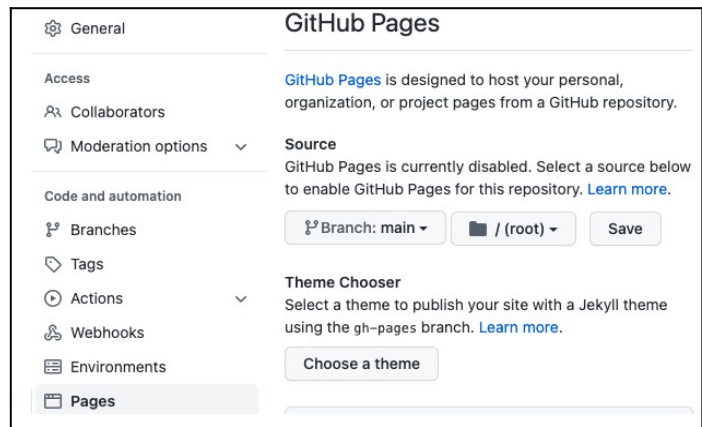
General

Access

Collaborators

Moderation options

Code and automation

Branches

Tags

Actions

Webhooks

Environments

Pages

GitHub Pages

GitHub Pages is designed to host your personal, organization, or project pages from a GitHub repository.

Source

GitHub Pages is currently disabled. Select a source below to enable GitHub Pages for this repository. Learn more.

Branch: main

/ (root)

Save

Theme Chooser

Select a theme to publish your site with a Jekyll theme using the gh-pages branch. Learn more.

Choose a theme